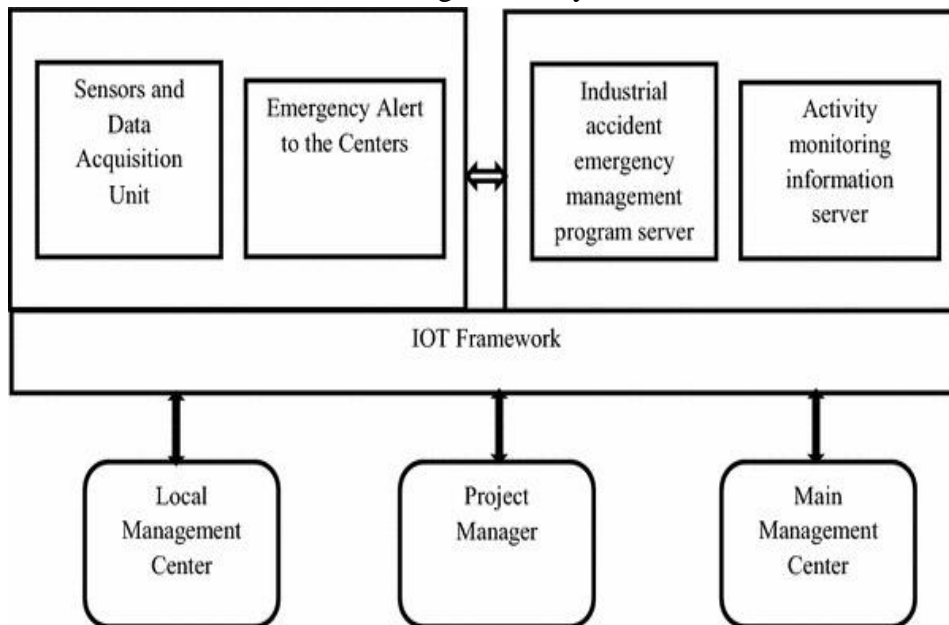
Sensors and Data Acquisition Unit

Emergency Alert to the Centers

Industrial accident emergency management program server

Activity monitoring information server

IOT Framework

Local Management Center

Project Manager

Main Management Center